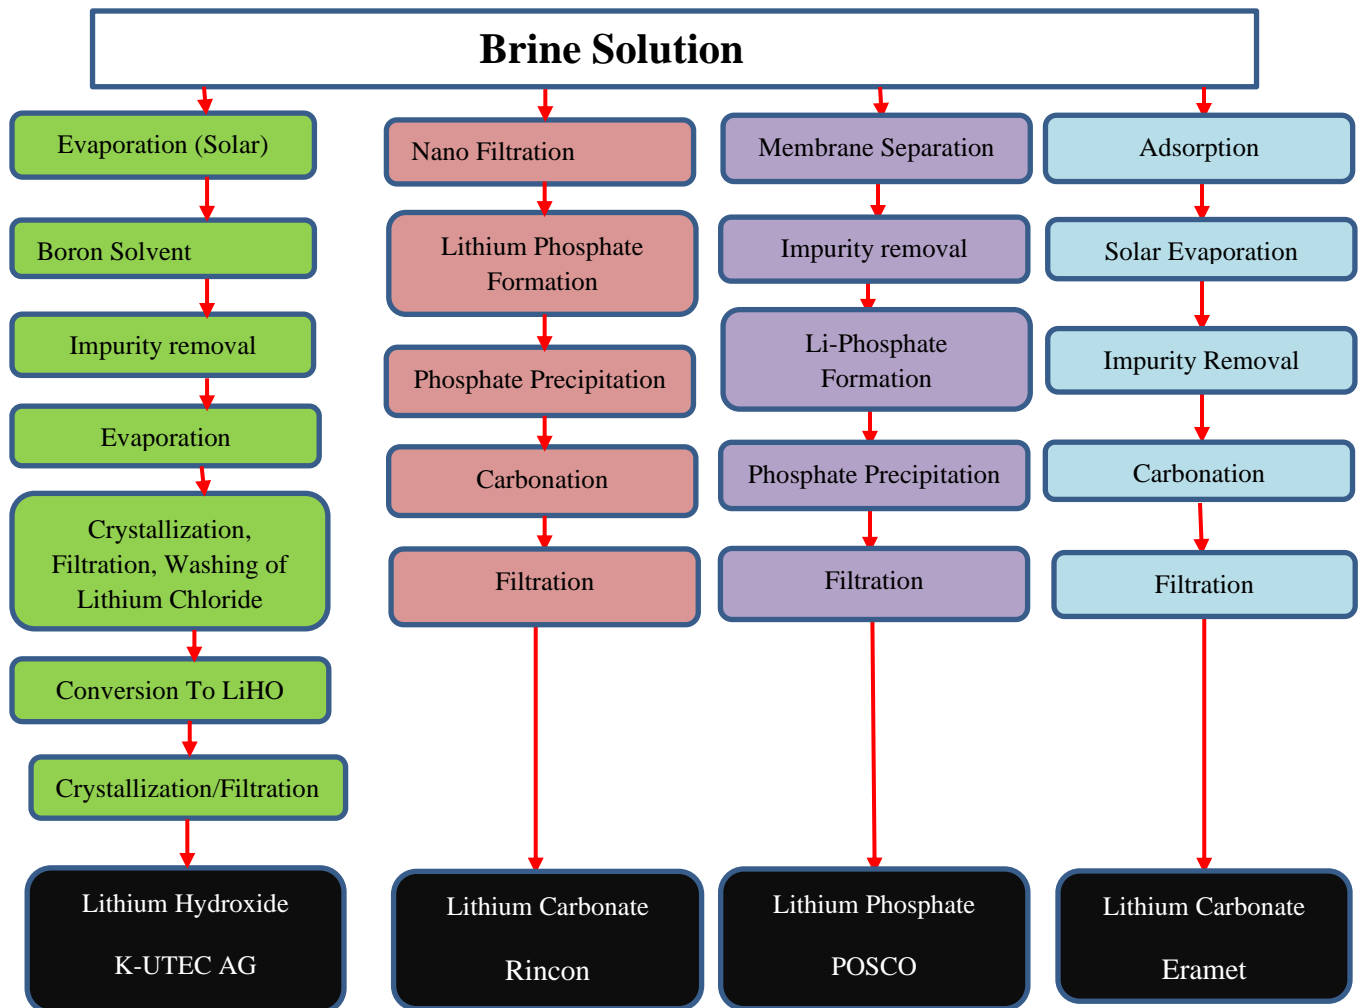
Brine Solution

Evaporation (Solar)

Boron Solvent

Impurity removal

Evaporation

Crystallization, Filtration, Washing of Lithium Chloride

Conversion To LiHO

Crystallization/Filtration

Lithium Hydroxide

K-UTEC AG

Nano Filtration

Lithium Phosphate Formation

Phosphate Precipitation

Carbonation

Filtration

Lithium Carbonate

Rincon

Membrane Separation

Impurity removal

Li-Phosphate Formation

Phosphate Precipitation

Filtration

Lithium Phosphate

POSCO

Adsorption

Solar Evaporation

Impurity Removal

Carbonation

Filtration

Lithium Carbonate

Eramet